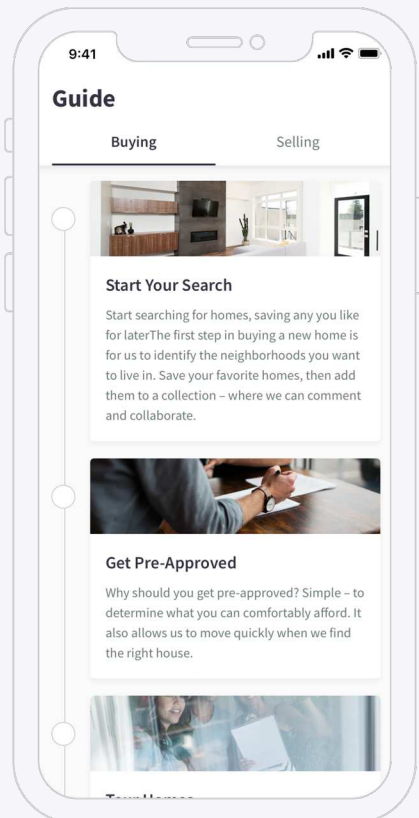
9:41

Guide

Buying

Selling

Start Your Search

Start searching for homes, saving any you like for laterThe first step in buying a new home is for us to identify the neighborhoods you want to live in. Save your favorite homes, then add them to a collection – where we can comment and collaborate.

Get Pre-Approved

Why should you get pre-approved? Simple – to determine what you can comfortably afford. It also allows us to move quickly when we find the right house.

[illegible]